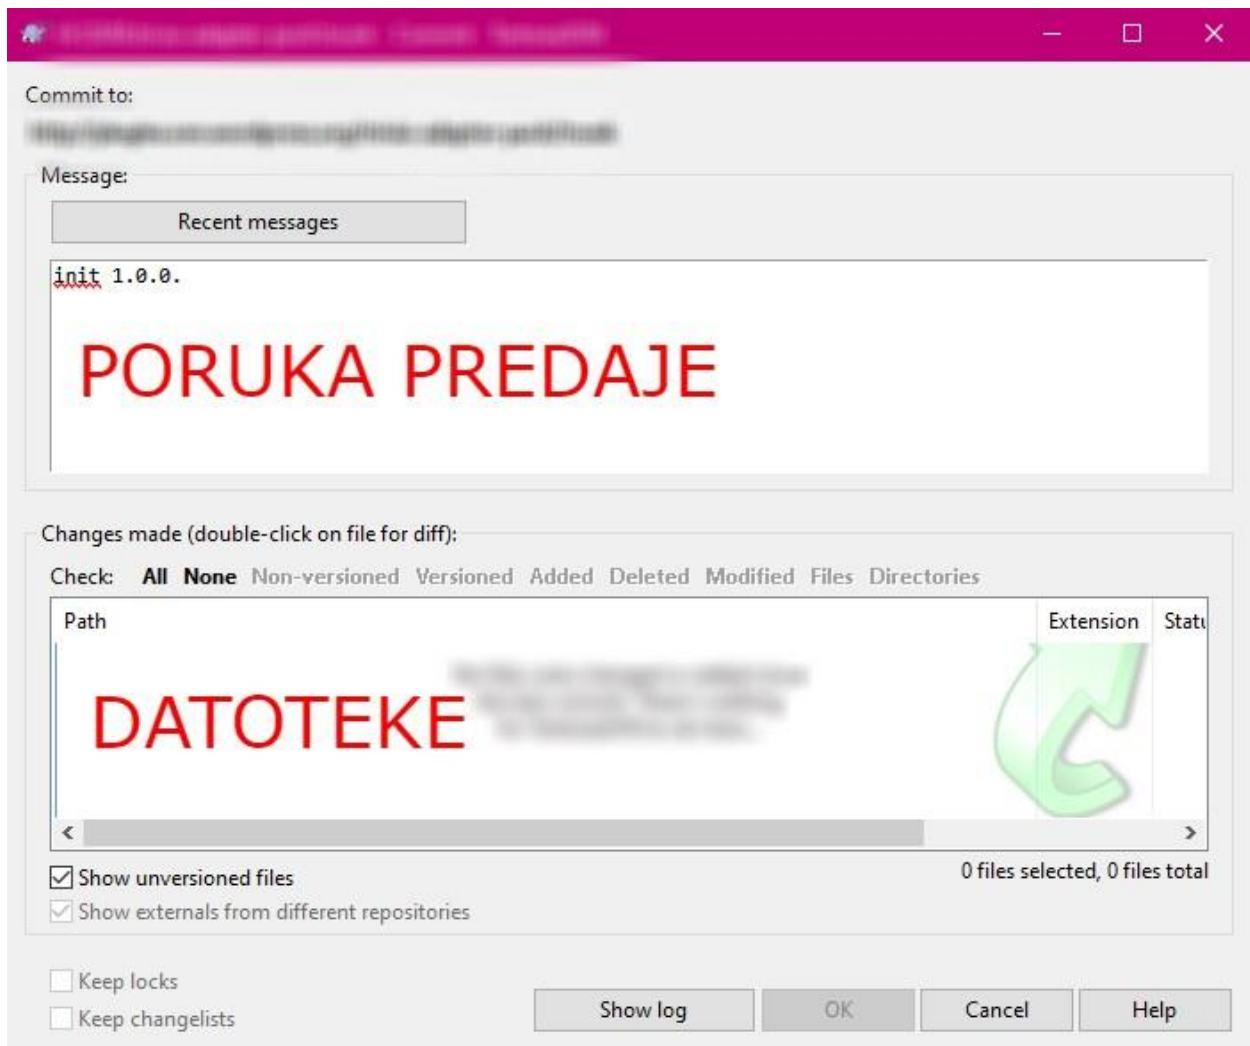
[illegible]

Commit to:

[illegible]

Message:

Recent messages

init 1.0.0.

PORUKA PREDAJE

Changes made (double-click on file for diff):

Check: All None Non-versioned Versioned Added Deleted Modified Files Directories

Path | Extension | Statu

DATOTEKE

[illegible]

Show unversioned files

0 files selected, 0 files total

Show externals from different repositories

Keep locks

Keep changelists

Show log

OK

Cancel

Help